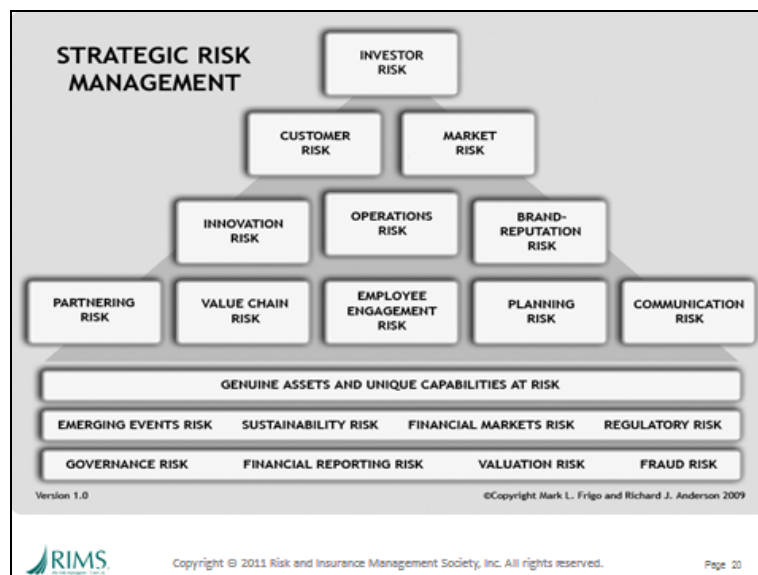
STRATEGIC RISK MANAGEMENT

INVESTOR RISK

CUSTOMER RISK

MARKET RISK

INNOVATION RISK

OPERATIONS RISK

BRAND-REPUTATION RISK

PARTNERING RISK

VALUE CHAIN RISK

EMPLOYEE ENGAGEMENT RISK

PLANNING RISK

COMMUNICATION RISK

GENUINE ASSETS AND UNIQUE CAPABILITIES AT RISK

EMERGING EVENTS RISK SUSTAINABILITY RISK FINANCIAL MARKETS RISK REGULATORY RISK

GOVERNANCE RISK FINANCIAL REPORTING RISK VALUATION RISK FRAUD RISK

Version 1.0

©Copyright Mark L. Frigo and Richard J. Anderson 2009

RIMS

Copyright © 2011 Risk and Insurance Management Society, Inc. All rights reserved.

Page 20